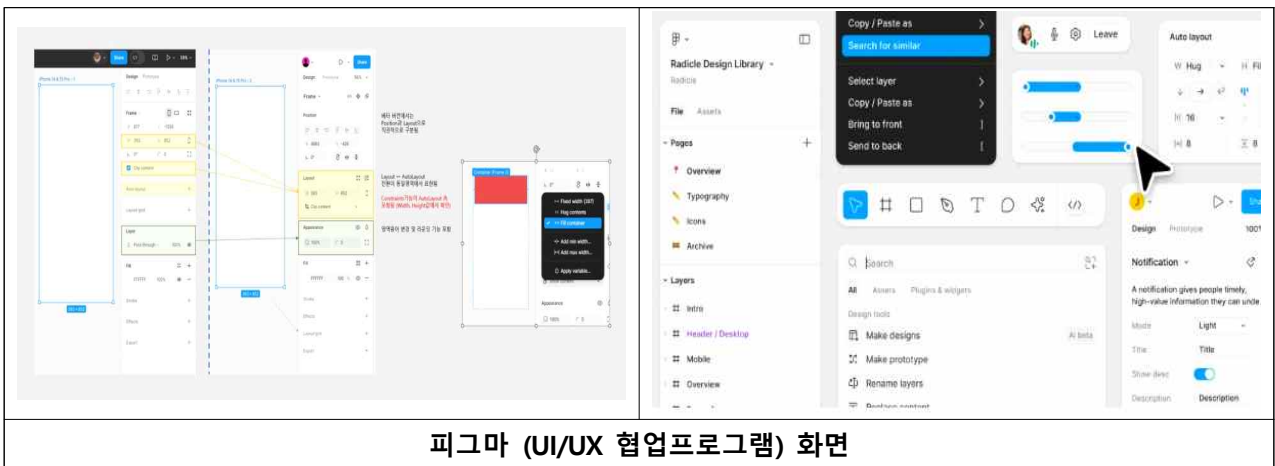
Copy / Paste as

Search for similar

Select layer

Copy / Paste as

Bring to front

Send to back

Leave

Auto layout

W Hug

H Fit

16

8

8

Radicle Design Library

Radicle

File Assets

Pages

Overview

Typography

Icons

Archive

Layers

Intro

Header / Desktop

Mobile

Overview

Search

All Assets Plugins & widgets

Design tools

Make designs

AI beta

Make prototype

Rename layers

Replace content

Design Prototype

100%

Notification

A notification gives people timely, high-value information they can unde

Mode Light

Title Title

Show desc

Description Description

피그마 (UI/UX 협업프로그램) 화면